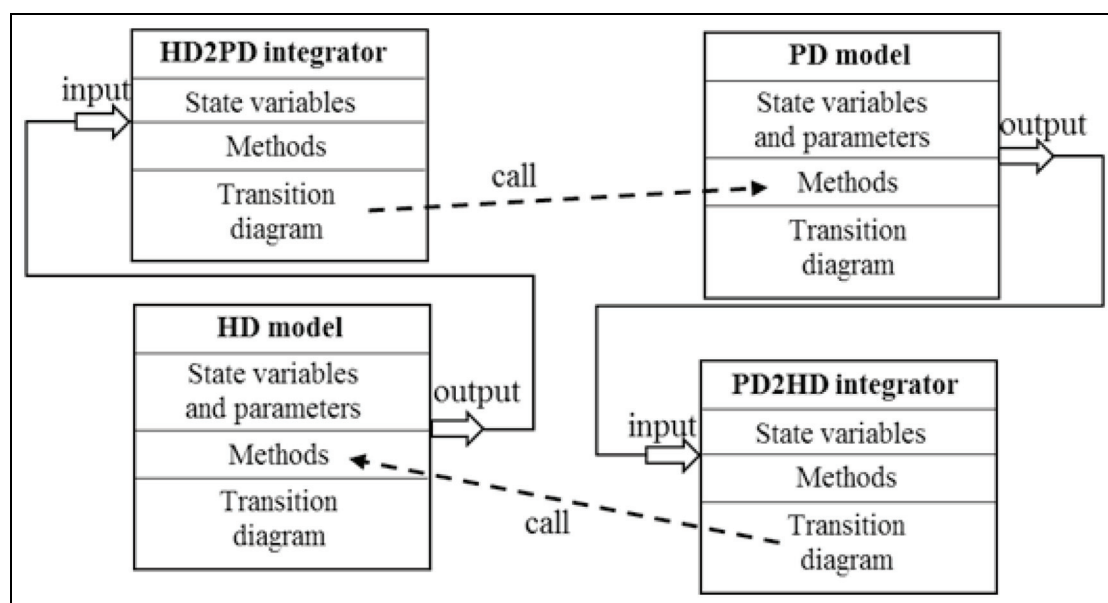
HD2PD integrator
input
State variables
Methods
Transition diagram

call

PD model
State variables and parameters
output
Methods
Transition diagram

HD model
State variables and parameters
output
Methods
Transition diagram

call

PD2HD integrator
input
State variables
Methods
Transition diagram